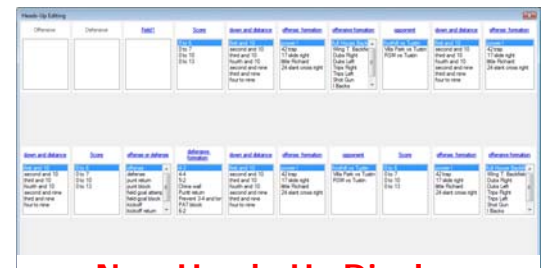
Heads Up Editing

Offensive

Defensive

field1

Score
0 to 7
0 to 10
0 to 13

down and distance
second and 10
second and 10
third and 10
fourth and 10
second and nine
third and nine
four to nine

offense formation
42 trap
17 slide right
little Richard
24 slant cross right

offensive formation
Wing T Backfield
Duke Right
Duke Left
Trips Right
Trips Left
Shot Gun
I Backs

opponent
Villa Park vs Tustin
FOW vs Tustin

down and distance
second and 10
third and 10
fourth and 10
second and nine
third and nine
four to nine

offense formation
42 trap
17 slide right
little Richard
24 slant cross right

down and distance
second and 10
third and 10
fourth and 10
second and nine
third and nine
four to nine

Score
0 to 7
0 to 10
0 to 13

offense or defense
defense
punt return
punt block
field goal attempt
field goal block
kickoff
kickoff return

defensive formation
4-4
5-2
Clinic wall
Punt return
Prevent 3-4 and for
FAT block
6-2

down and distance
second and 10
third and 10
fourth and 10
second and nine
third and nine
four to nine

offense formation
42 trap
17 slide right
little Richard
24 slant cross right

opponent
Villa Park vs Tustin
FOW vs Tustin

Score
0 to 7
0 to 10
0 to 13

offense formation
42 trap
17 slide right
little Richard
24 slant cross right

offensive formation
Wing T Backfield
Duke Right
Duke Left
Trips Right
Trips Left
Shot Gun
I Backs

New Heads Up Display